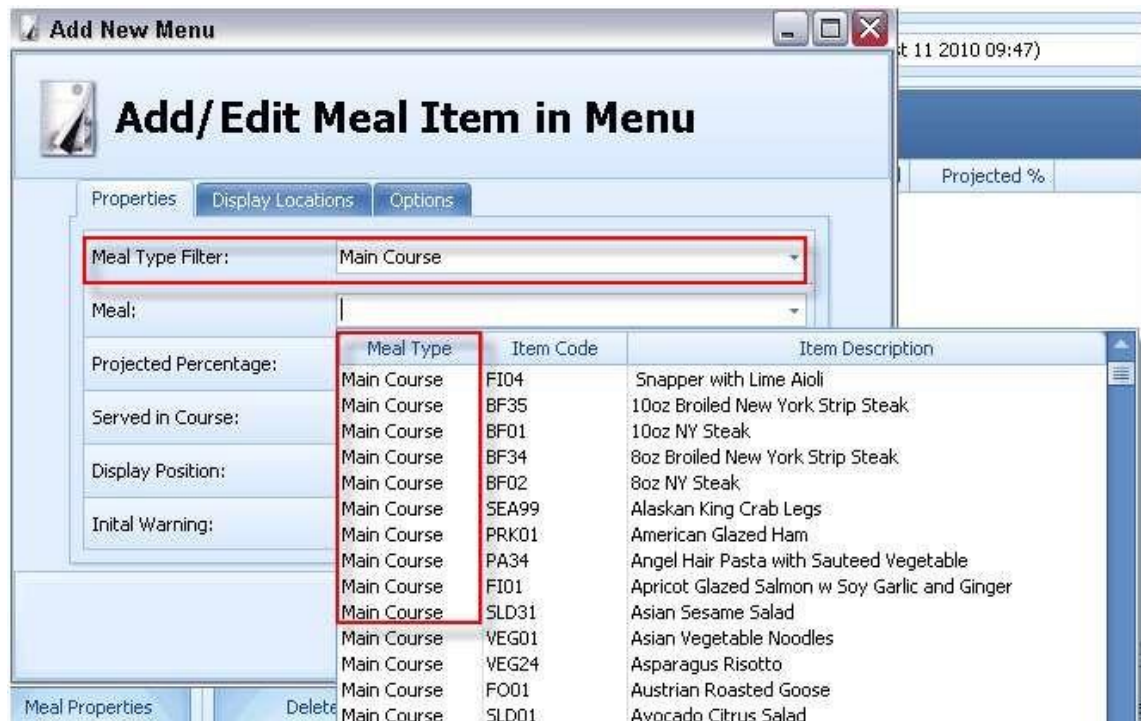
Add New Menu

t 11 2010 09:47)

Add/Edit Meal Item in Menu

Projected %

Properties | Display Locations | Options

Meal Type Filter: Main Course

Meal:

Projected Percentage:

Served in Course:

Display Position:

Inital Warning:

| Meal Type | Item Code | Item Description |
|---|---|---|
| Main Course | FI04 | Snapper with Lime Aioli |
| Main Course | BF35 | 10oz Broiled New York Strip Steak |
| Main Course | BF01 | 10oz NY Steak |
| Main Course | BF34 | 8oz Broiled New York Strip Steak |
| Main Course | BF02 | 8oz NY Steak |
| Main Course | SEA99 | Alaskan King Crab Legs |
| Main Course | PRK01 | American Glazed Ham |
| Main Course | PA34 | Angel Hair Pasta with Sauteed Vegetable |
| Main Course | FI01 | Apricot Glazed Salmon w Soy Garlic and Ginger |
| Main Course | SLD31 | Asian Sesame Salad |
| Main Course | VEG01 | Asian Vegetable Noodles |
| Main Course | VEG24 | Asparagus Risotto |
| Main Course | FO01 | Austrian Roasted Goose |
| Main Course | SLD01 | Avocado Citrus Salad |

Meal Properties

Delete